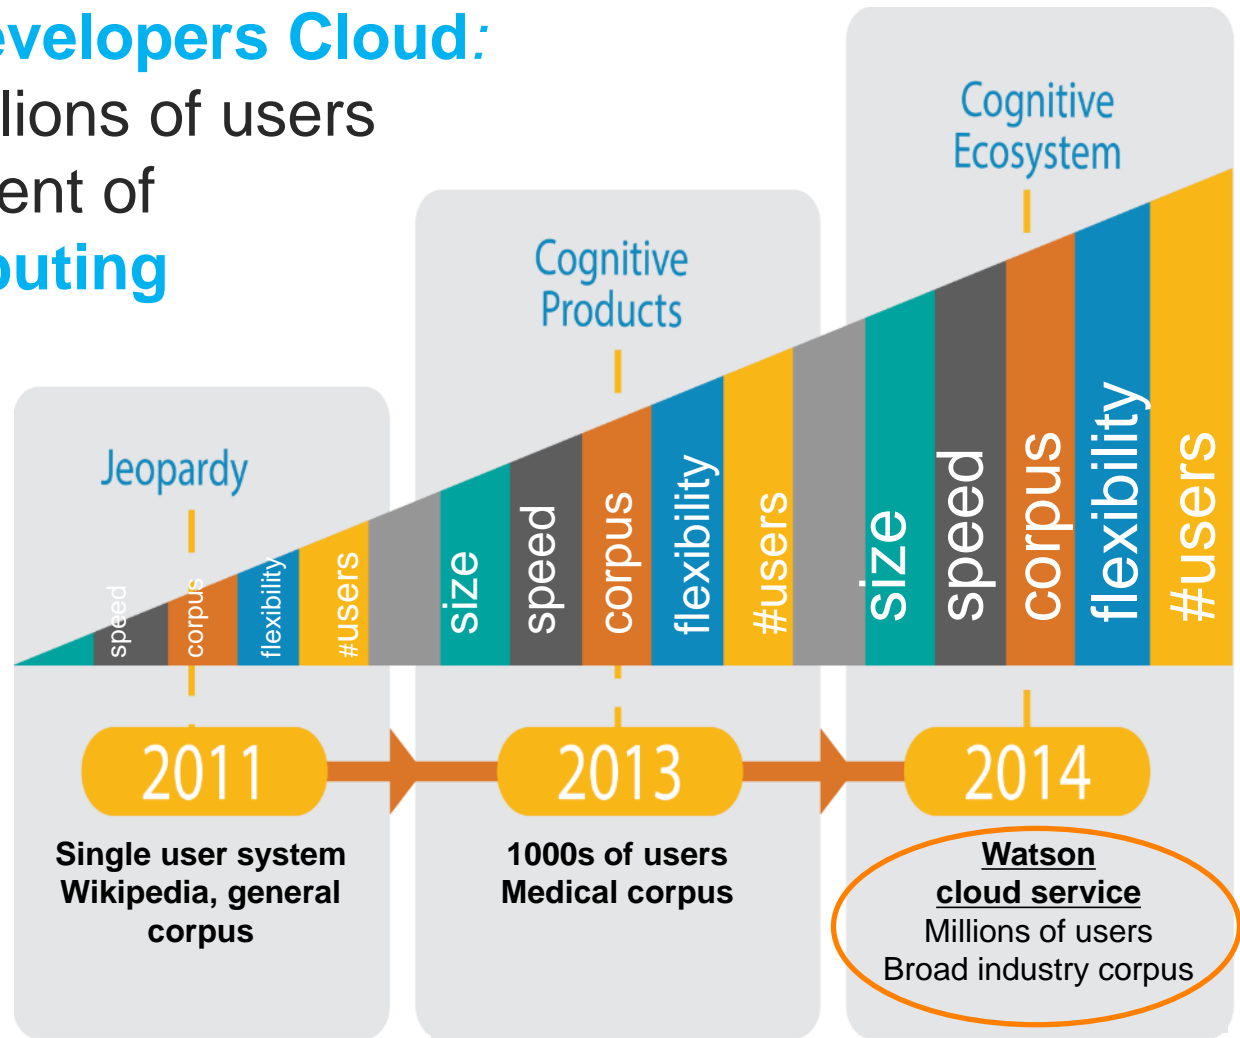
evelopers Cloud:
lions of users
ent of
puting

Cognitive Ecosystem

Cognitive Products

Jeopardy

speed corpus flexibility #users size speed corpus flexibility #users size speed corpus flexibility #users

2011

2013

2014

Single user system
Wikipedia, general corpus

1000s of users
Medical corpus

Watson
cloud service
Millions of users
Broad industry corpus